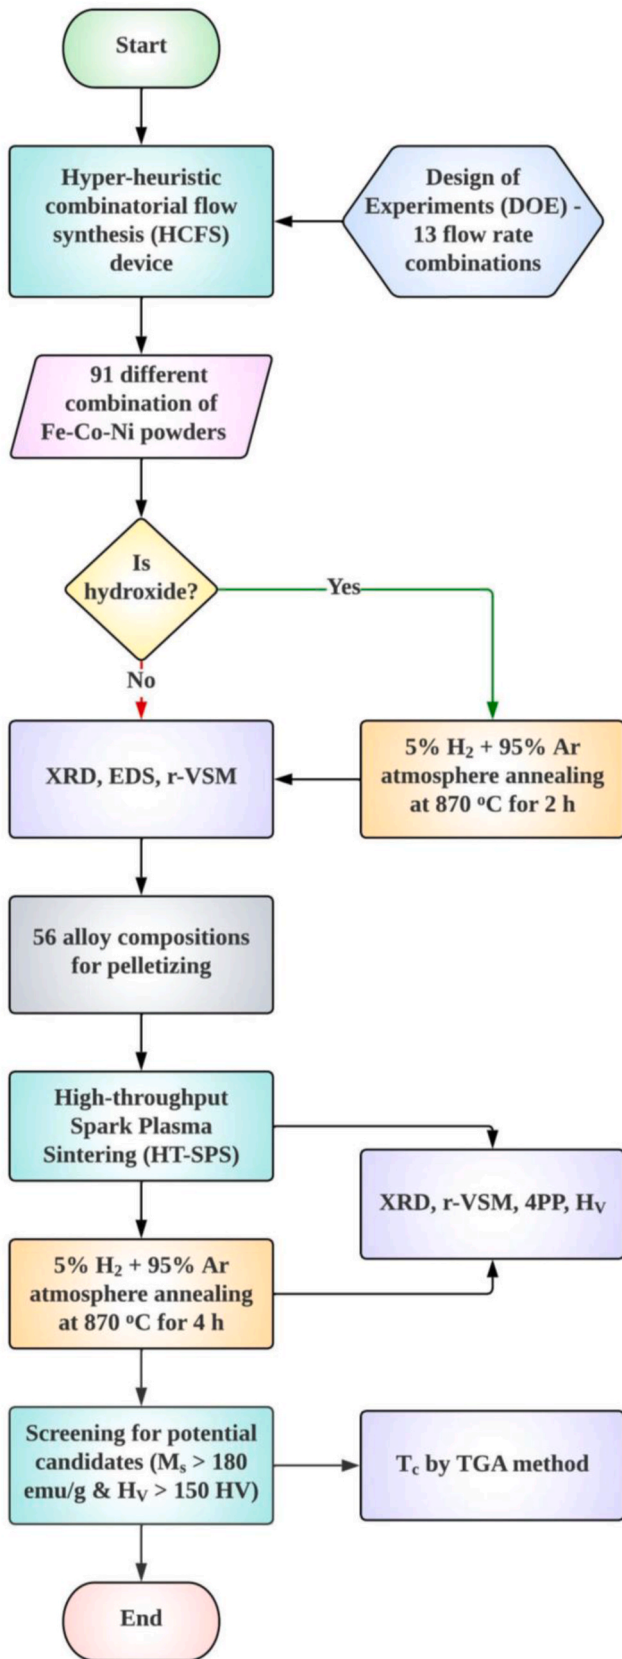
Start

Hyper-heuristic combinatorial flow synthesis (HCFS) device

Design of Experiments (DOE) - 13 flow rate combinations

91 different combination of Fe-Co-Ni powders

Is hydroxide?

Yes

No

XRD, EDS, r-VSM

5% $H_2$ + 95% Ar atmosphere annealing at 870 °C for 2 h

56 alloy compositions for pelletizing

High-throughput Spark Plasma Sintering (HT-SPS)

XRD, r-VSM, 4PP, $H_V$

5% $H_2$ + 95% Ar atmosphere annealing at 870 °C for 4 h

Screening for potential candidates ($M_s$ > 180 emu/g & $H_V$ > 150 HV)

$T_c$ by TGA method

End